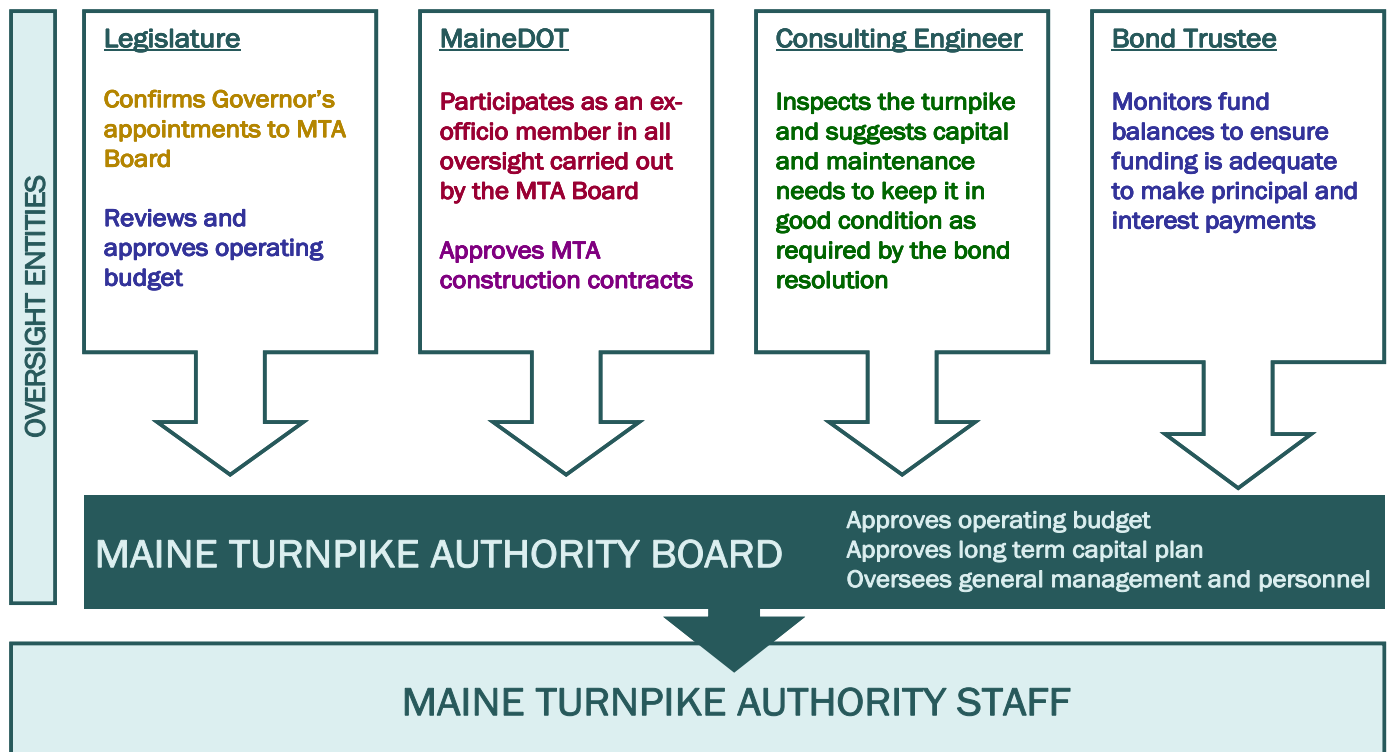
OVERSIGHT ENTITIES

Legislature

Confirms Governor's appointments to MTA Board

Reviews and approves operating budget

MaineDOT

Participates as an ex-officio member in all oversight carried out by the MTA Board

Approves MTA construction contracts

Consulting Engineer

Inspects the turnpike and suggests capital and maintenance needs to keep it in good condition as required by the bond resolution

Bond Trustee

Monitors fund balances to ensure funding is adequate to make principal and interest payments

MAINE TURNPIKE AUTHORITY BOARD

Approves operating budget
Approves long term capital plan
Oversees general management and personnel

MAINE TURNPIKE AUTHORITY STAFF